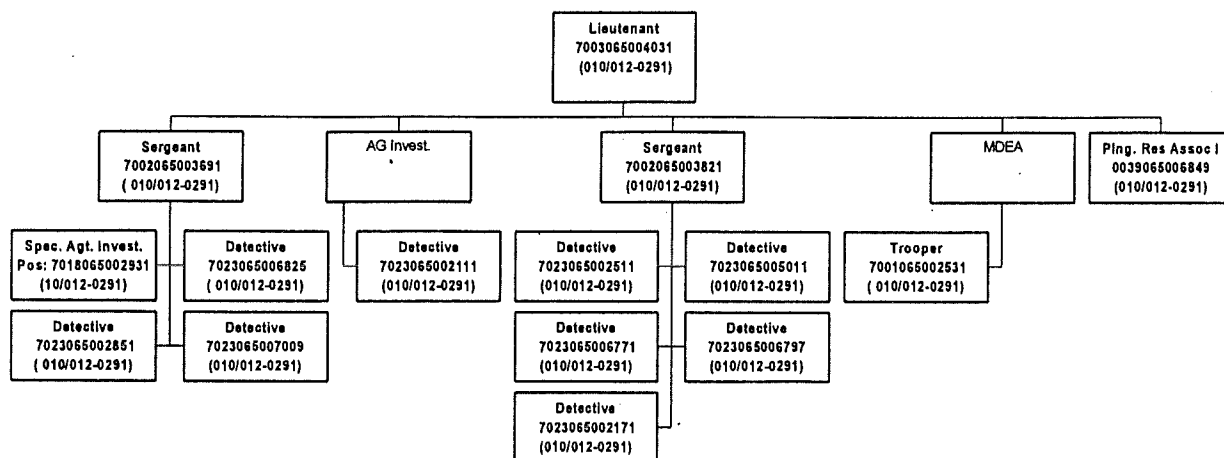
Lieutenant
7003065004031
(010/012-0291)

Sergeant
7002065003691
( 010/012-0291)

AG Invest.

Sergeant
7002065003821
(010/012-0291)

MDEA

Plng. Res Assoc I
0039065006849
(010/012-0291)

Spec. Agt. Invest.
Pos: 7018065002931
(10/012-0291)

Detective
7023065006825
( 010/012-0291)

Detective
7023065002851
( 010/012-0291)

Detective
7023065007009
(010/012-0291)

Detective
7023065002111
(010/012-0291)

Detective
7023065002511
(010/012-0291)

Detective
7023065005011
(010/012-0291)

Detective
7023065006771
(010/012-0291)

Detective
7023065006797
(010/012-0291)

Detective
7023065002171
(010/012-0291)

Trooper
7001065002531
( 010/012-0291)